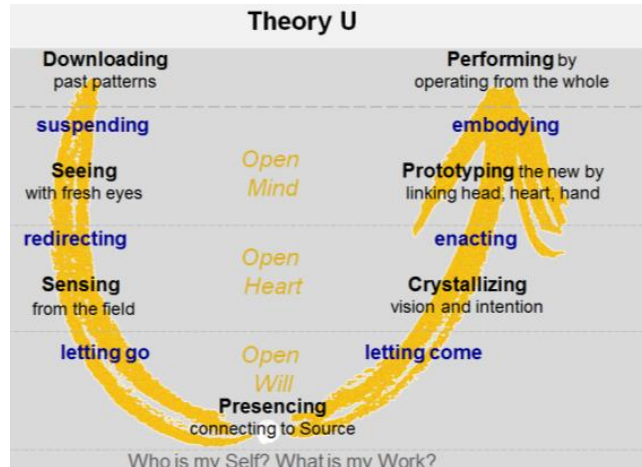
Theory U

Downloading
past patterns

Performing by
operating from the whole

suspending

embodying

Seeing
with fresh eyes

Open
Mind

Prototyping the new by
linking head, heart, hand

redirecting

enacting

Sensing
from the field

Open
Heart

Crystallizing
vision and intention

letting go

Open
Will

letting come

Presencing
connecting to Source

Who is my Self? What is my Work?